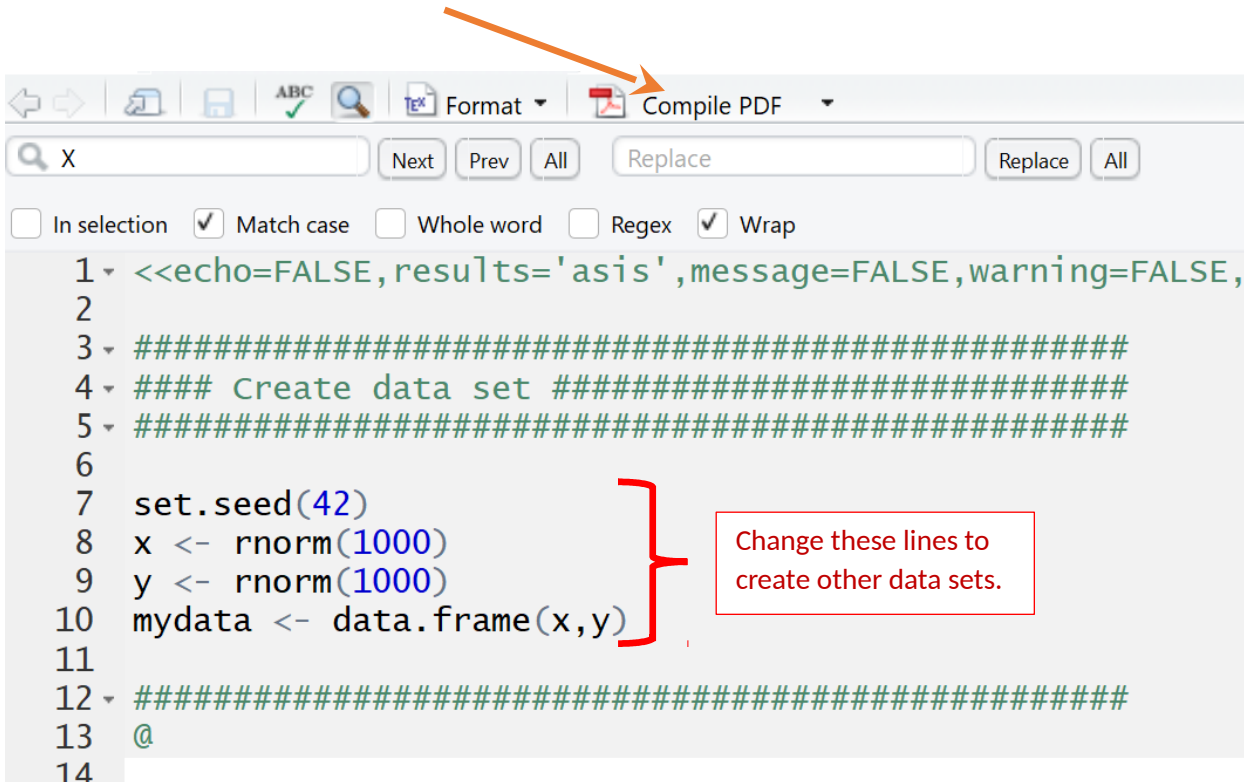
ABC Format Compile PDF

X Next Prev All Replace Replace All

In selection Match case Whole word Regex Wrap

1 <<echo=FALSE,results='asis',message=FALSE,warning=FALSE,
2
3 ##################################################
4 #### Create data set ##############################
5 ##################################################
6
7 set.seed(42)
8 x <- rnorm(1000)
9 y <- rnorm(1000)
10 mydata <- data.frame(x,y)
11
12 ##################################################
13 @
14

Change these lines to create other data sets.